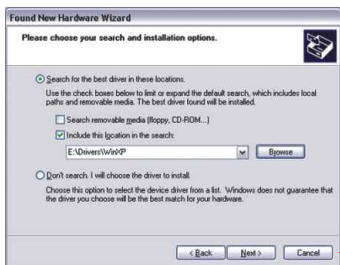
Found New Hardware Wizard

Please choose your search and installation options.

Search for the best driver in these locations.

Use the check boxes below to limit or expand the default search, which includes local paths and removable media. The best driver found will be installed.

Search removable media (floppy, CD-ROM...)

Include this location in the search:

E:\Drivers\WinXP

Browse

Don't search. I will choose the driver to install.

Choose this option to select the device driver from a list. Windows does not guarantee that the driver you choose will be the best match for your hardware.

< Back Next > Cancel